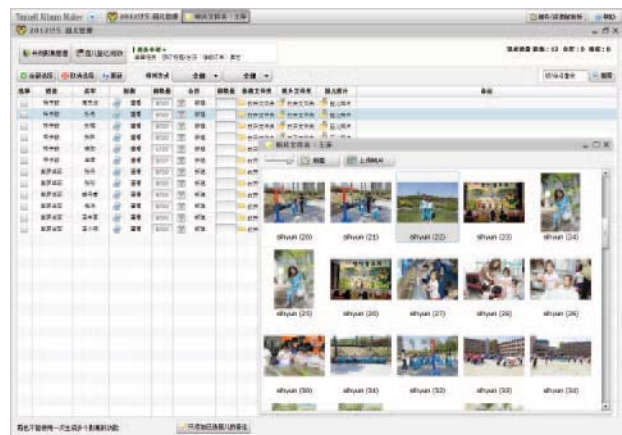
Tassell Album Maker

sihyun (20) sihyun (21) sihyun (22) sihyun (23) sihyun (24)

sihyun (25) sihyun (26) sihyun (27) sihyun (28) sihyun (29)

sihyun (30) sihyun (31) sihyun (32) sihyun (33) sihyun (34)

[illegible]